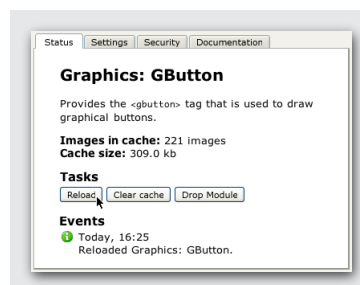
Status | Settings | Security | Documentation

Graphics: GButton

Provides the <gbutton> tag that is used to draw graphical buttons.

Images in cache: 221 images
Cache size: 309.0 kb

Tasks

Reload | Clear cache | Drop Module

Events

Today, 16:25
Reloaded Graphics: GButton.